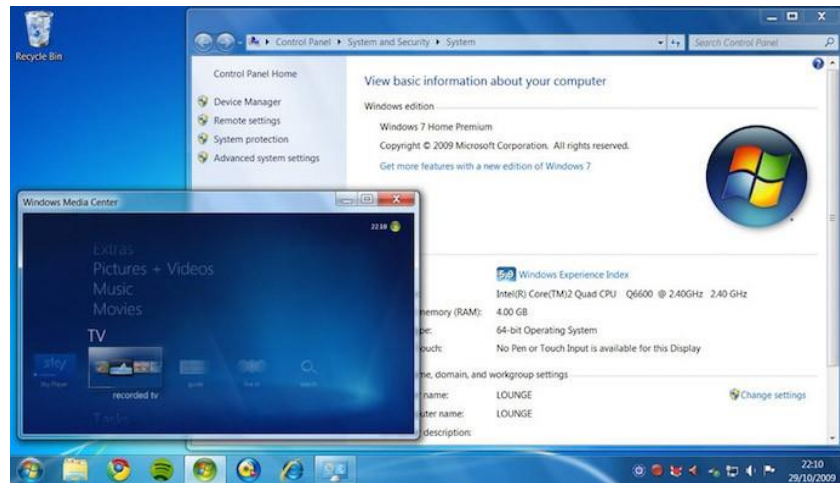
Recycle Bin

Control Panel ▸ System and Security ▸ System

Search Control Panel

Control Panel Home

Device Manager

Remote settings

System protection

Advanced system settings

View basic information about your computer

Windows edition

Windows 7 Home Premium

Copyright © 2009 Microsoft Corporation. All rights reserved.

Get more features with a new edition of Windows 7

Windows Media Center

22:10

Extras

Pictures + Videos

Music

Movies

TV

sky

recorded tv

Tasks

5.9 Windows Experience Index

Intel(R) Core(TM)2 Quad CPU Q6600 @ 2.40GHz 2.40 GHz

memory (RAM): 4.00 GB

pe: 64-bit Operating System

uch: No Pen or Touch Input is available for this Display

me, domain, and workgroup settings

name: LOUNGE

Change settings

uter name: LOUNGE

description:

22:10
29/10/2009